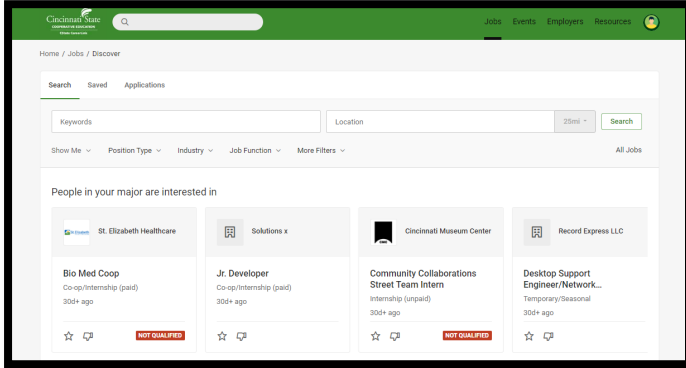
Cincinnati State
COOPERATIVE EDUCATION
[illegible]

Jobs Events Employers Resources

Home / Jobs / Discover

Search Saved Applications

Keywords
Location
25mi
Search

Show Me
Position Type
Industry
Job Function
More Filters
All Jobs

People in your major are interested in

St. Elizabeth Healthcare
Bio Med Coop
Co-op/Internship (paid)
30d+ ago
NOT QUALIFIED

Solutions x
Jr. Developer
Co-op/Internship (paid)
30d+ ago

Cincinnati Museum Center
Community Collaborations Street Team Intern
Internship (unpaid)
30d+ ago
NOT QUALIFIED

Record Express LLC
Desktop Support Engineer/Network...
Temporary/Seasonal
30d+ ago